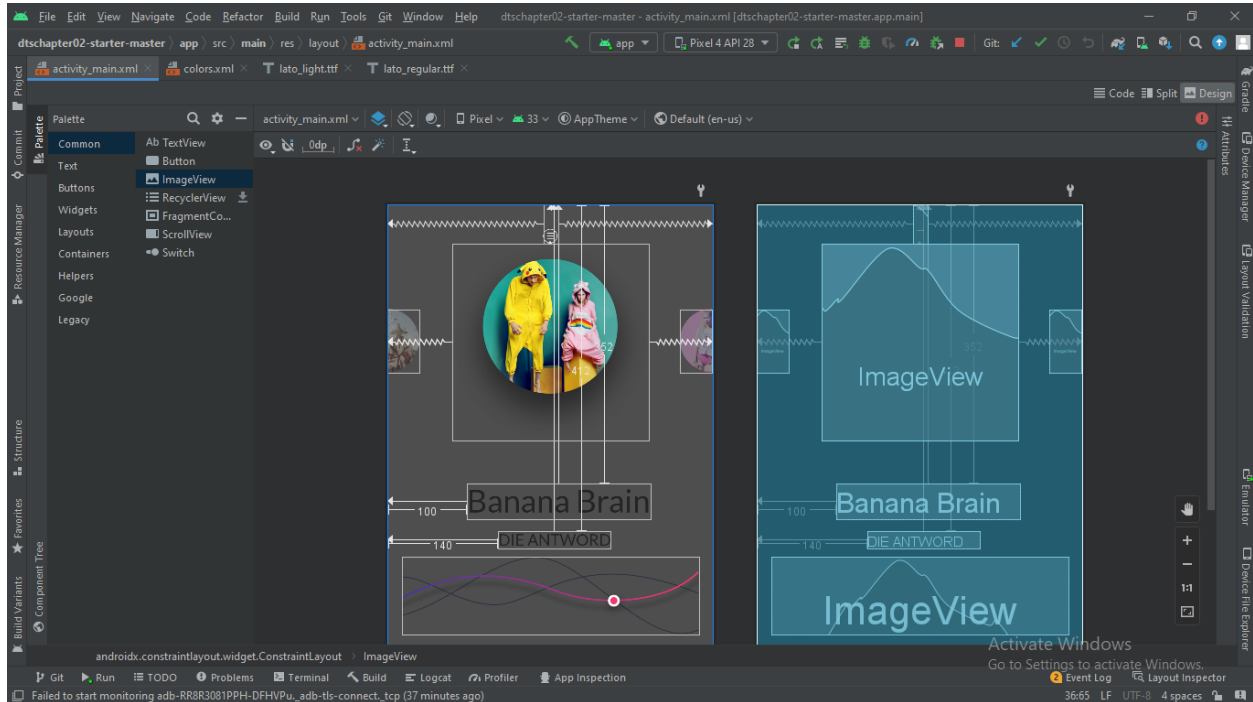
File Edit View Navigate Code Refactor Build Run Tools Git Window Help dtschapter02-starter-master - activity_main.xml [dtschapter02-starter-master.app.main]

dtschapter02-starter-master 〉 app 〉 src 〉 main 〉 res 〉 layout 〉 activity_main.xml

app Pixel 4 API 28 Git:

activity_main.xml × colors.xml × lato_light.ttf × lato_regular.ttf ×

Code Split Design

Palette

Common
Text
Buttons
Widgets
Layouts
Containers
Helpers
Google
Legacy

Ab TextView
Button
ImageView
RecyclerView
FragmentCo...
ScrollView
Switch

activity_main.xml Pixel 33 AppTheme Default (en-us)

0dp

362
413

Banana Brain
100
DIE ANTWORD
140

ImageView
362
Banana Brain
100
DIE ANTWORD
140
ImageView

1:1

Project
Commit
Resource Manager
Structure
Favorites
Build Variants
Component Tree
Palette
Gradle
Attributes
Device Manager
Layout Validation
Emulator
Device File Explorer

androidx.constraintlayout.widget.ConstraintLayout 〉 ImageView

Activate Windows
Go to Settings to activate Windows.

Git Run TODO Problems Terminal Build Logcat Profiler App Inspection 2 Event Log Layout Inspector

Failed to start monitoring adb-RR8R3081PPH-DFHVPu._adb-tls-connect._tcp (37 minutes ago) 36:65 LF UTF-8 4 spaces